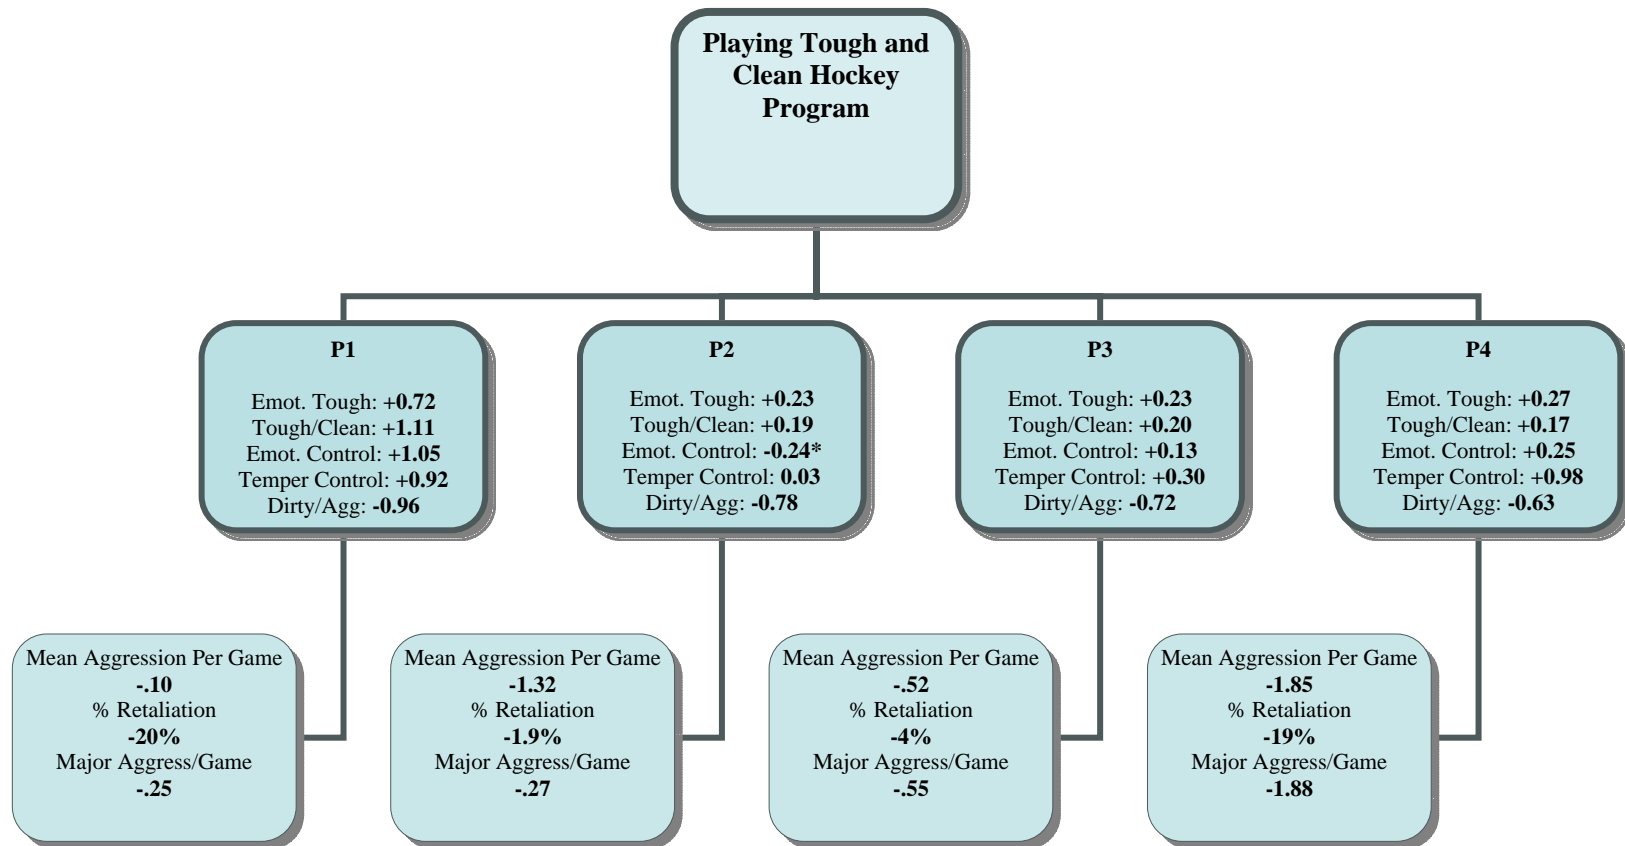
Playing Tough and Clean Hockey Program

P1

Emot. Tough: +0.72
Tough/Clean: +1.11
Emot. Control: +1.05
Temper Control: +0.92
Dirty/Agg: -0.96

P2

Emot. Tough: +0.23
Tough/Clean: +0.19
Emot. Control: -0.24*
Temper Control: 0.03
Dirty/Agg: -0.78

P3

Emot. Tough: +0.23
Tough/Clean: +0.20
Emot. Control: +0.13
Temper Control: +0.30
Dirty/Agg: -0.72

P4

Emot. Tough: +0.27
Tough/Clean: +0.17
Emot. Control: +0.25
Temper Control: +0.98
Dirty/Agg: -0.63

Mean Aggression Per Game
-.10
% Retaliation
-20%
Major Aggress/Game
-.25

Mean Aggression Per Game
-1.32
% Retaliation
-1.9%
Major Aggress/Game
-.27

Mean Aggression Per Game
-.52
% Retaliation
-4%
Major Aggress/Game
-.55

Mean Aggression Per Game
-1.85
% Retaliation
-19%
Major Aggress/Game
-1.88